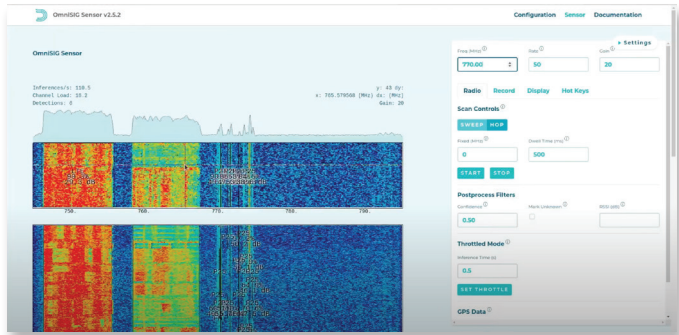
OmniSIG Sensor v2.5.2

Configuration Sensor Documentation

OmniSIG Sensor

Inferences/s: 110.5
Channel Load: 28.2
Detections: 0

y: 43 dy:
x: 765.579588 [MHz] dx: [MHz]
Gain: 20

750. 760. 770. 780. 790.

Freq (MHz) ⓘ
770.00

Rate ⓘ
50

Gain ⓘ
20

▸ Settings

Radio Record Display Hot Keys

Scan Controls ⓘ

SWEEP HOP

Fixed (MHz) ⓘ
0

Dwell Time (ms) ⓘ
500

START STOP

Postprocess Filters

Confidence ⓘ
0.50

Mark Unknown ⓘ

RSSI (dB) ⓘ

Throttled Mode ⓘ

Inference Time (s)
0.5

SET THROTTLE

GPS Data ⓘ